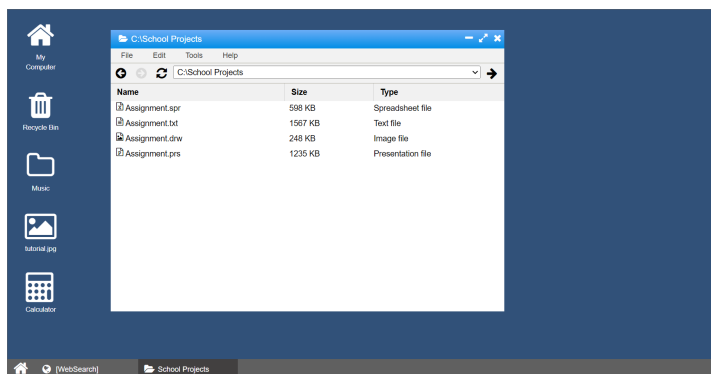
My Computer

Recycle Bin

Music

tutorial.jpg

Calculator

C:\School Projects

File Edit Tools Help

C:\School Projects

| Name | Size | Type |
|---|---|---|
| Assignment.spr | 598 KB | Spreadsheet file |
| Assignment.txt | 1567 KB | Text file |
| Assignment.drw | 248 KB | Image file |
| Assignment.prs | 1235 KB | Presentation file |

[WebSearch] School Projects